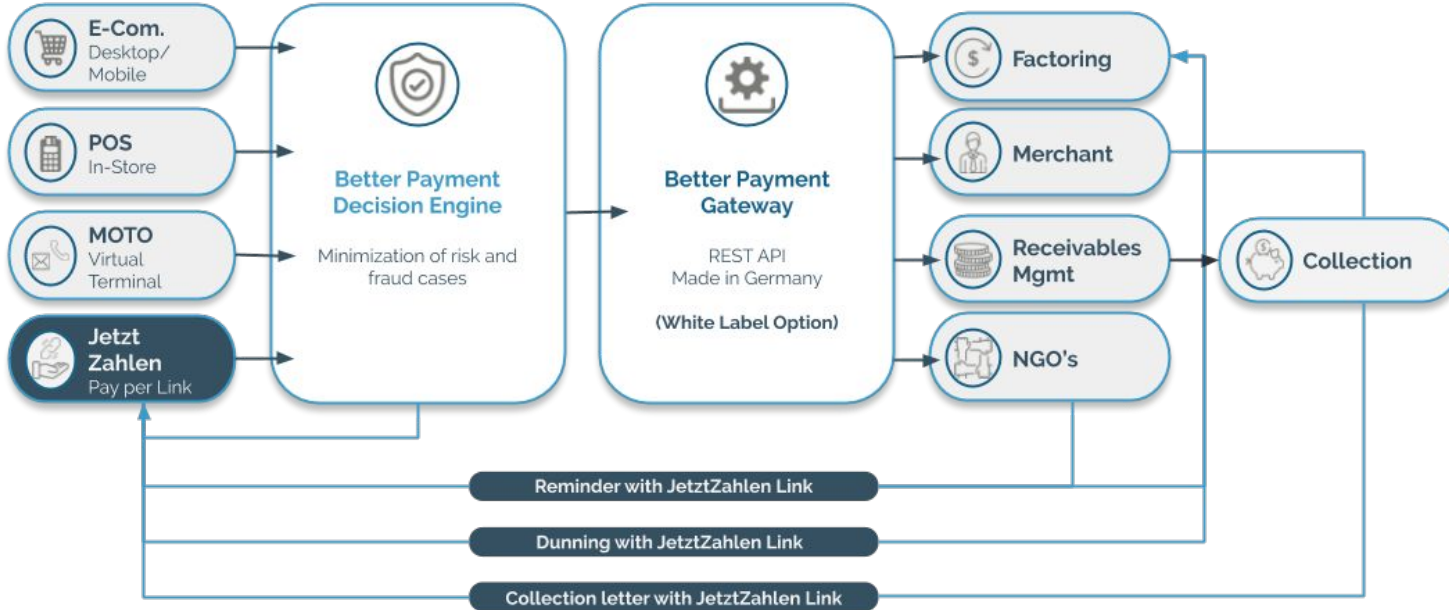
E-Com.
Desktop/
Mobile

POS
In-Store

MOTO
Virtual
Terminal

Jetzt
Zahlen
Pay per Link

Better Payment
Decision Engine

Minimization of risk and fraud cases

Better Payment
Gateway

REST API
Made in Germany

(White Label Option)

Factoring

Merchant

Receivables
Mgmt

NGO's

Collection

Reminder with JetztZahlen Link

Dunning with JetztZahlen Link

Collection letter with JetztZahlen Link